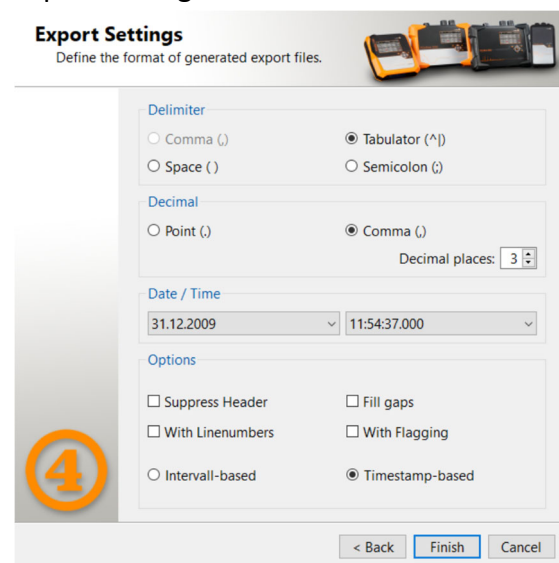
Export Settings
Define the format of generated export files.

Delimiter
Comma (,)
Tabulator (^|)
Space ( )
Semicolon (;)

Decimal
Point (.)
Comma (,)
Decimal places: 3

Date / Time
31.12.2009
11:54:37.000

Options
Suppress Header
Fill gaps
With Linenumbers
With Flagging
Intervall-based
Timestamp-based

4

< Back
Finish
Cancel